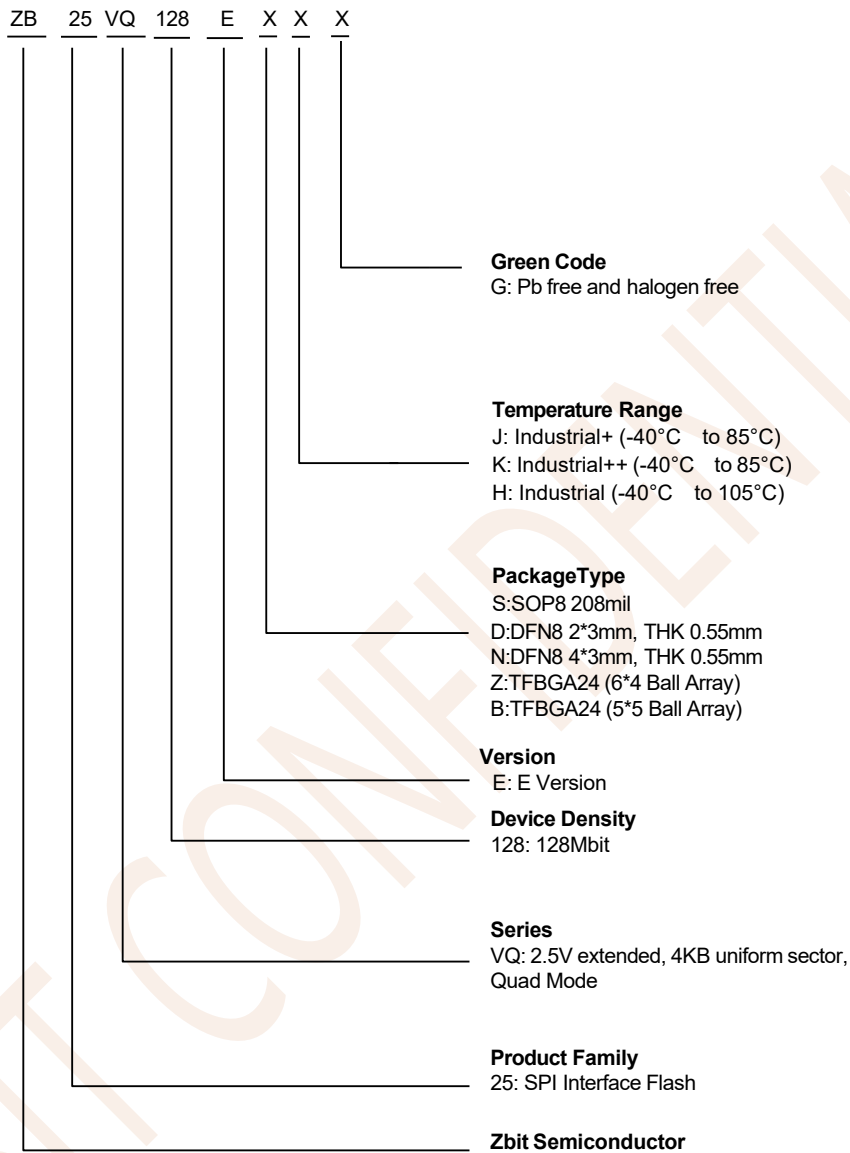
ZB 25 VQ 128 E X X X

**Green Code**
G: Pb free and halogen free

**Temperature Range**
J: Industrial+ (-40°C to 85°C)
K: Industrial++ (-40°C to 85°C)
H: Industrial (-40°C to 105°C)

**PackageType**
S:SOP8 208mil
D:DFN8 2*3mm, THK 0.55mm
N:DFN8 4*3mm, THK 0.55mm
Z:TFBGA24 (6*4 Ball Array)
B:TFBGA24 (5*5 Ball Array)

**Version**
E: E Version

**Device Density**
128: 128Mbit

**Series**
VQ: 2.5V extended, 4KB uniform sector, Quad Mode

**Product Family**
25: SPI Interface Flash

**Zbit Semiconductor**